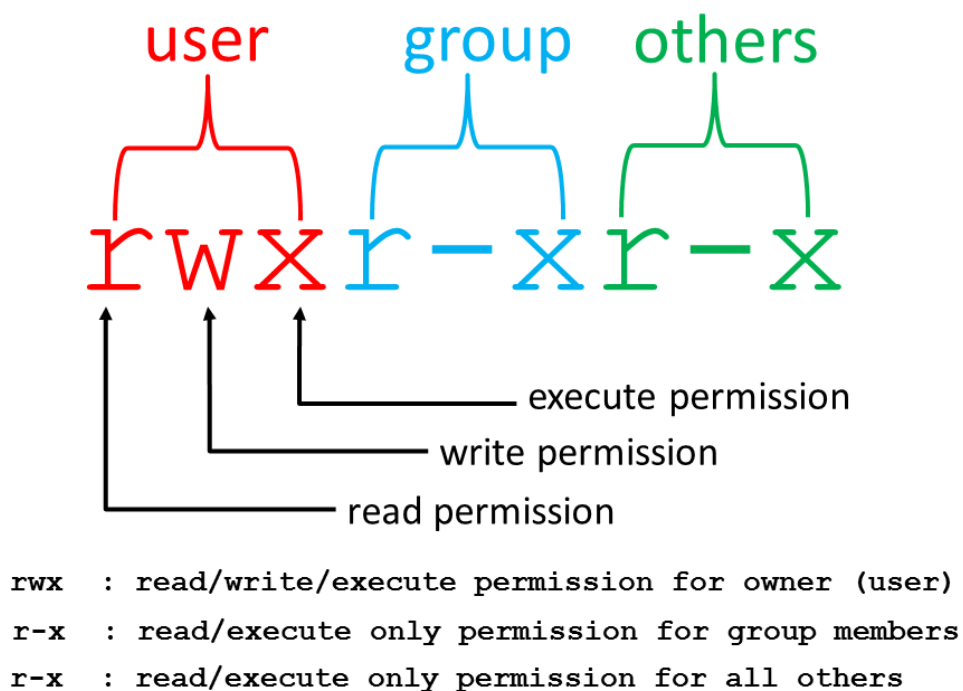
user group others

rwxr-xr-x

execute permission

write permission

read permission

rwx : read/write/execute permission for owner (user)

r-x : read/execute only permission for group members

r-x : read/execute only permission for all others